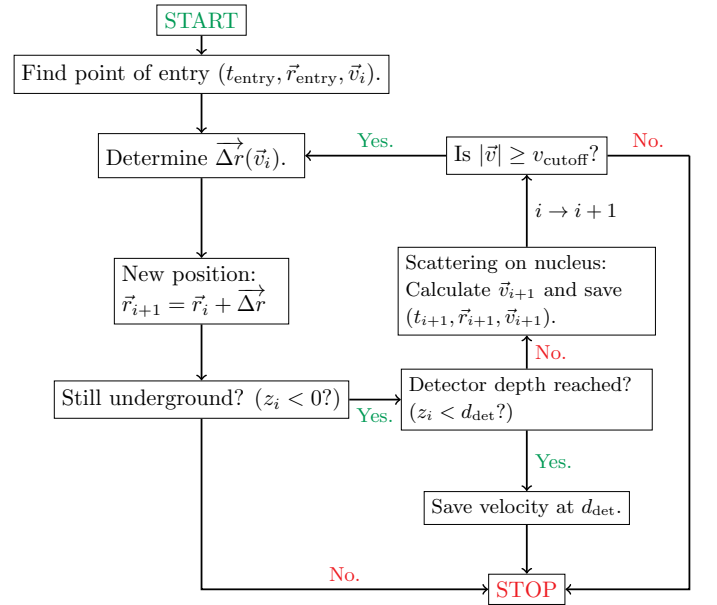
START

Find point of entry $(t_{\text{entry}}, \vec{r}_{\text{entry}}, \vec{v}_i)$.

Determine $\overrightarrow{\Delta r}(\vec{v}_i)$.

Yes.

Is $|\vec{v}| \geq v_{\text{cutoff}}$?

No.

$i \to i+1$

Scattering on nucleus: Calculate $\vec{v}_{i+1}$ and save $(t_{i+1}, \vec{r}_{i+1}, \vec{v}_{i+1})$.

New position: $\vec{r}_{i+1} = \vec{r}_i + \overrightarrow{\Delta r}$

No.

Still underground? $(z_i < 0?)$

Yes.

Detector depth reached? $(z_i < d_{\text{det}}?)$

Yes.

Save velocity at $d_{\text{det}}$.

No.

STOP